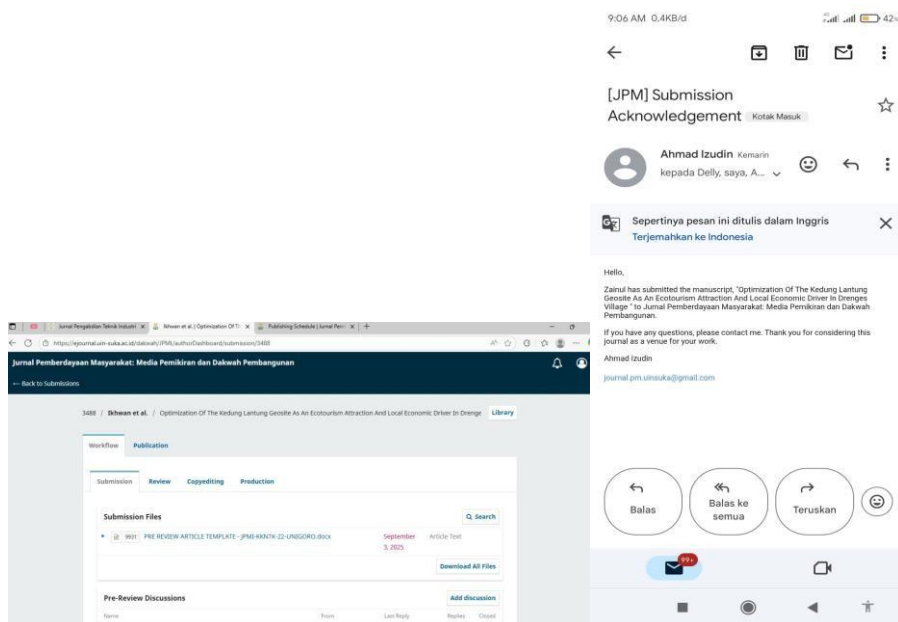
Jurnal Pengabdian Teknik Industri | Ikhwan et al. | Optimization Of Th | Publishing Schedule | Jurnal Pem

https://ejournal.uin-suka.ac.id/dakwah/JPM/authorDashboard/submission/3488

Jurnal Pemberdayaan Masyarakat: Media Pemikiran dan Dakwah Pembangunan

← Back to Submissions

3488 / Ikhwan et al. / Optimization Of The Kedung Lantung Geosite As An Ecotourism Attraction And Local Economic Driver In Drenge Library

Workflow Publication

Submission Review Copyediting Production

Submission Files

Q Search

9931 PRE REVIEW ARTICLE TEMPLATE - JPMI-KKNTK-22-UNIGORO.docx September 3, 2025 Article Text

Download All Files

Pre-Review Discussions

Add discussion

Name From Last Reply Replies Closed

9:06 AM 0.4KB/d

42

[JPM] Submission Acknowledgement Kotak Masuk

Ahmad Izudin Kemarin
kepada Delly, saya, A...

Sepertinya pesan ini ditulis dalam Inggris
Terjemahkan ke Indonesia

Hello,

Zainul has submitted the manuscript, "Optimization Of The Kedung Lantung Geosite As An Ecotourism Attraction And Local Economic Driver In Drenges Village " to Jurnal Pemberdayaan Masyarakat: Media Pemikiran dan Dakwah Pembangunan.

If you have any questions, please contact me. Thank you for considering this journal as a venue for your work.

Ahmad Izudin

journal.pm.uinsuka@gmail.com

Balas

Balas ke semua

Teruskan

99+